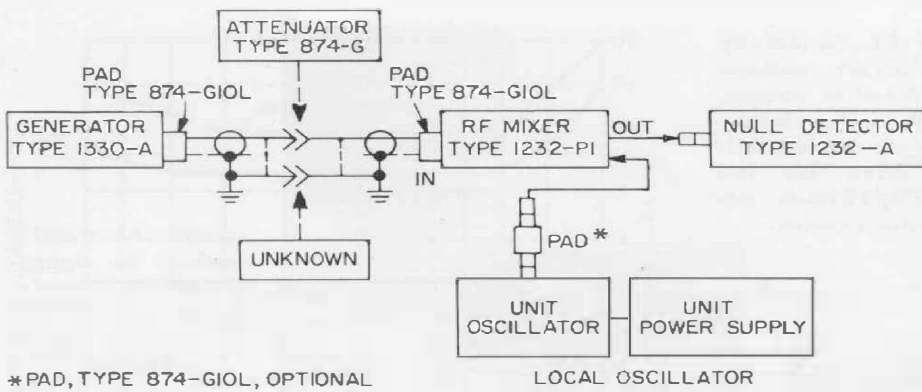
ATTENUATOR
TYPE 874-G

PAD
TYPE 874-GIOL

PAD
TYPE 874-GIOL

GENERATOR
TYPE 1330-A

RF MIXER
TYPE 1232-PI

OUT

NULL DETECTOR
TYPE 1232-A

IN

UNKNOWN

PAD*

UNIT
OSCILLATOR

UNIT
POWER SUPPLY

*PAD, TYPE 874-GIOL, OPTIONAL

LOCAL OSCILLATOR